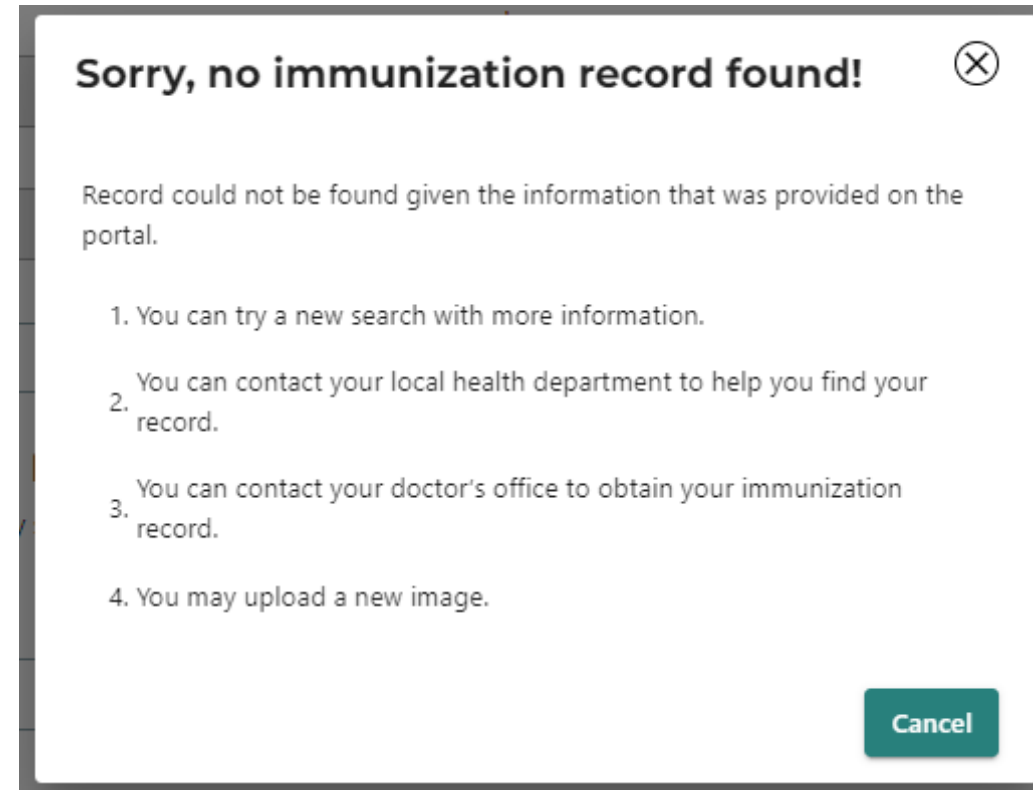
Sorry, no immunization record found!

Record could not be found given the information that was provided on the portal.

1. You can try a new search with more information.

2. You can contact your local health department to help you find your record.

3. You can contact your doctor's office to obtain your immunization record.

4. You may upload a new image.

Cancel